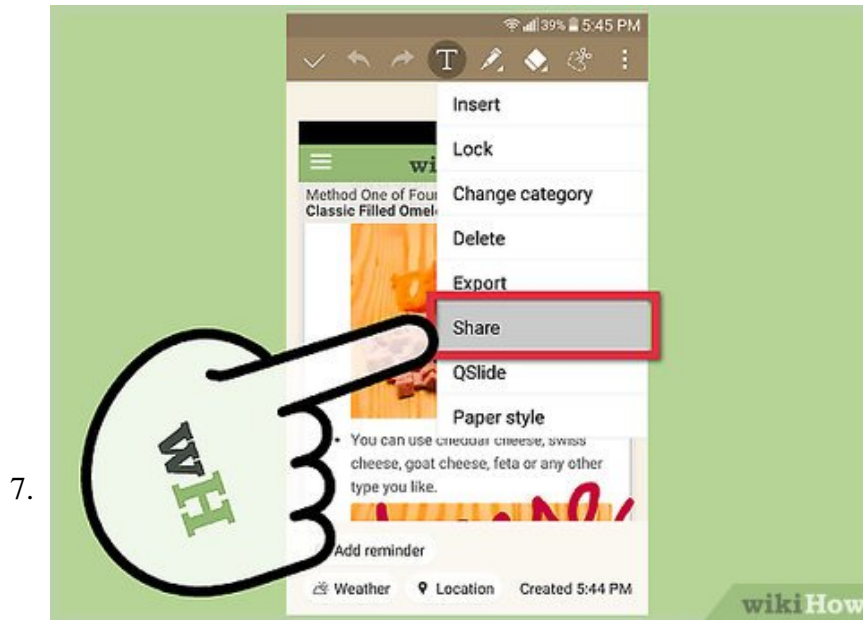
39% 5:45 PM

T

Insert
Lock
Change category
Delete
Export
Share
QSlide
Paper style

wi

Method One of Four
Classic Filled Omel

• You can use cheddar cheese, swiss cheese, goat cheese, feta or any other type you like.

WH

7.

Add reminder

Weather Location Created 5:44 PM

wikiHow